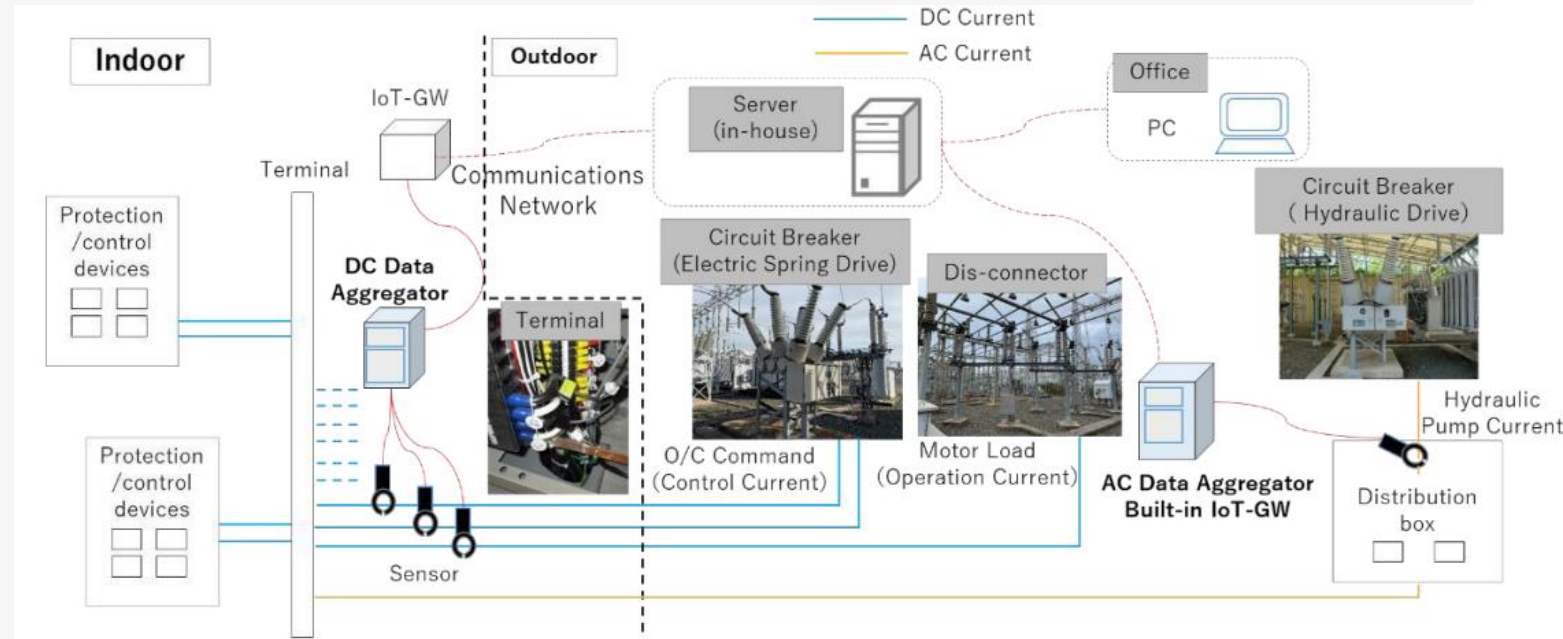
DC Current

AC Current

Indoor

Outdoor

Office

IoT-GW

Server (in-house)

PC

Terminal

Communications Network

Circuit Breaker ( Hydraulic Drive)

Protection /control devices

DC Data Aggregator

Circuit Breaker (Electric Spring Drive)

Dis-connector

Terminal

Hydraulic Pump Current

O/C Command (Control Current)

Motor Load (Operation Current)

AC Data Aggregator Built-in IoT-GW

Protection /control devices

Distribution box

Sensor